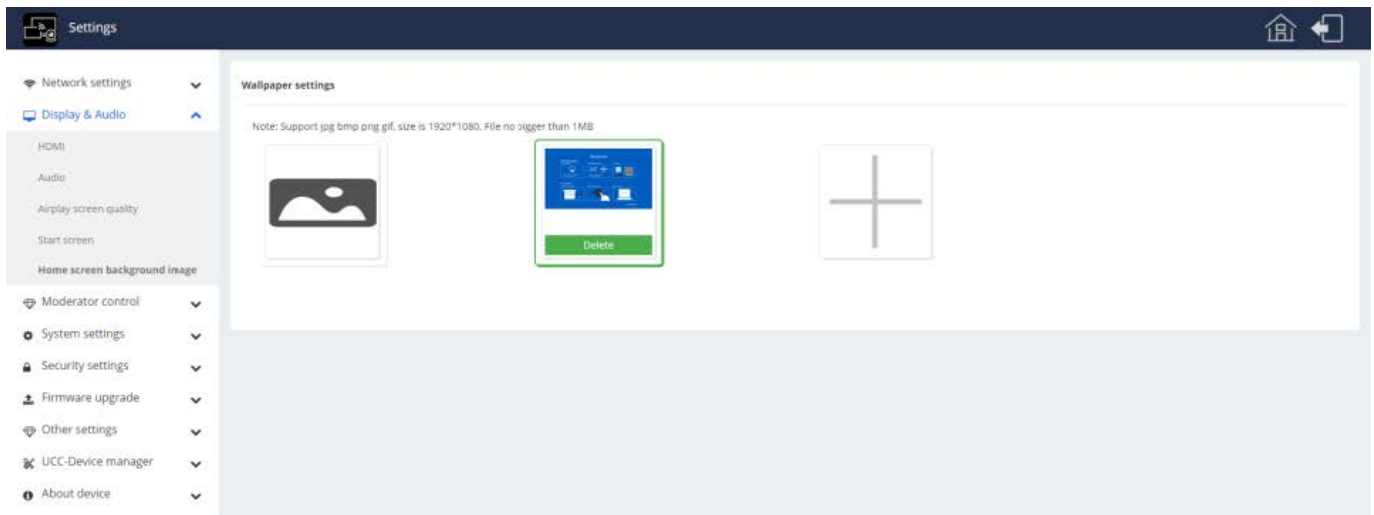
Settings

Network settings
Display & Audio
HDMI
Audio
Airplay screen quality
Start screen
Home screen background image
Moderator control
System settings
Security settings
Firmware upgrade
Other settings
UCC-Device manager
About device

Wallpaper settings

Note: Support jpg bmp png gif. size is 1920*1080. File no bigger than 1MB

Delete